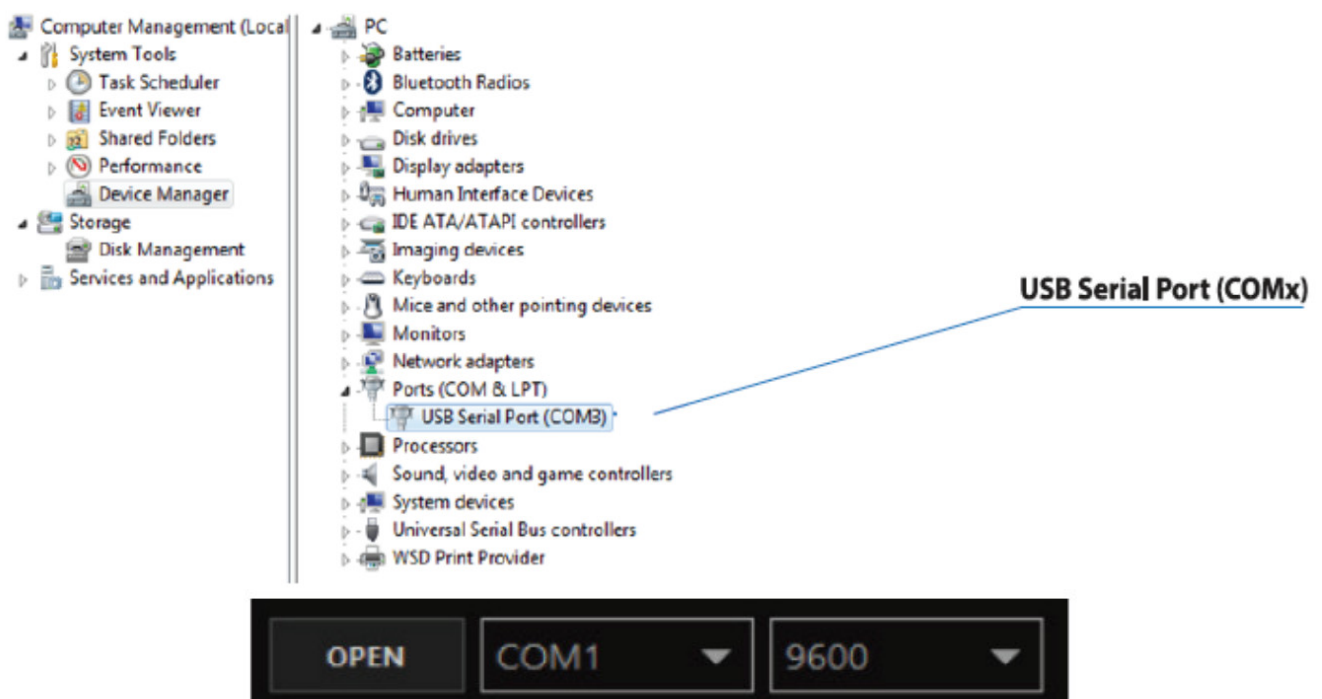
Computer Management (Local
System Tools
Task Scheduler
Event Viewer
Shared Folders
Performance
Device Manager
Storage
Disk Management
Services and Applications

PC
Batteries
Bluetooth Radios
Computer
Disk drives
Display adapters
Human Interface Devices
IDE ATA/ATAPI controllers
Imaging devices
Keyboards
Mice and other pointing devices
Monitors
Network adapters
Ports (COM & LPT)
USB Serial Port (COM3)
Processors
Sound, video and game controllers
System devices
Universal Serial Bus controllers
WSD Print Provider

USB Serial Port (COMx)

OPEN
COM1
9600